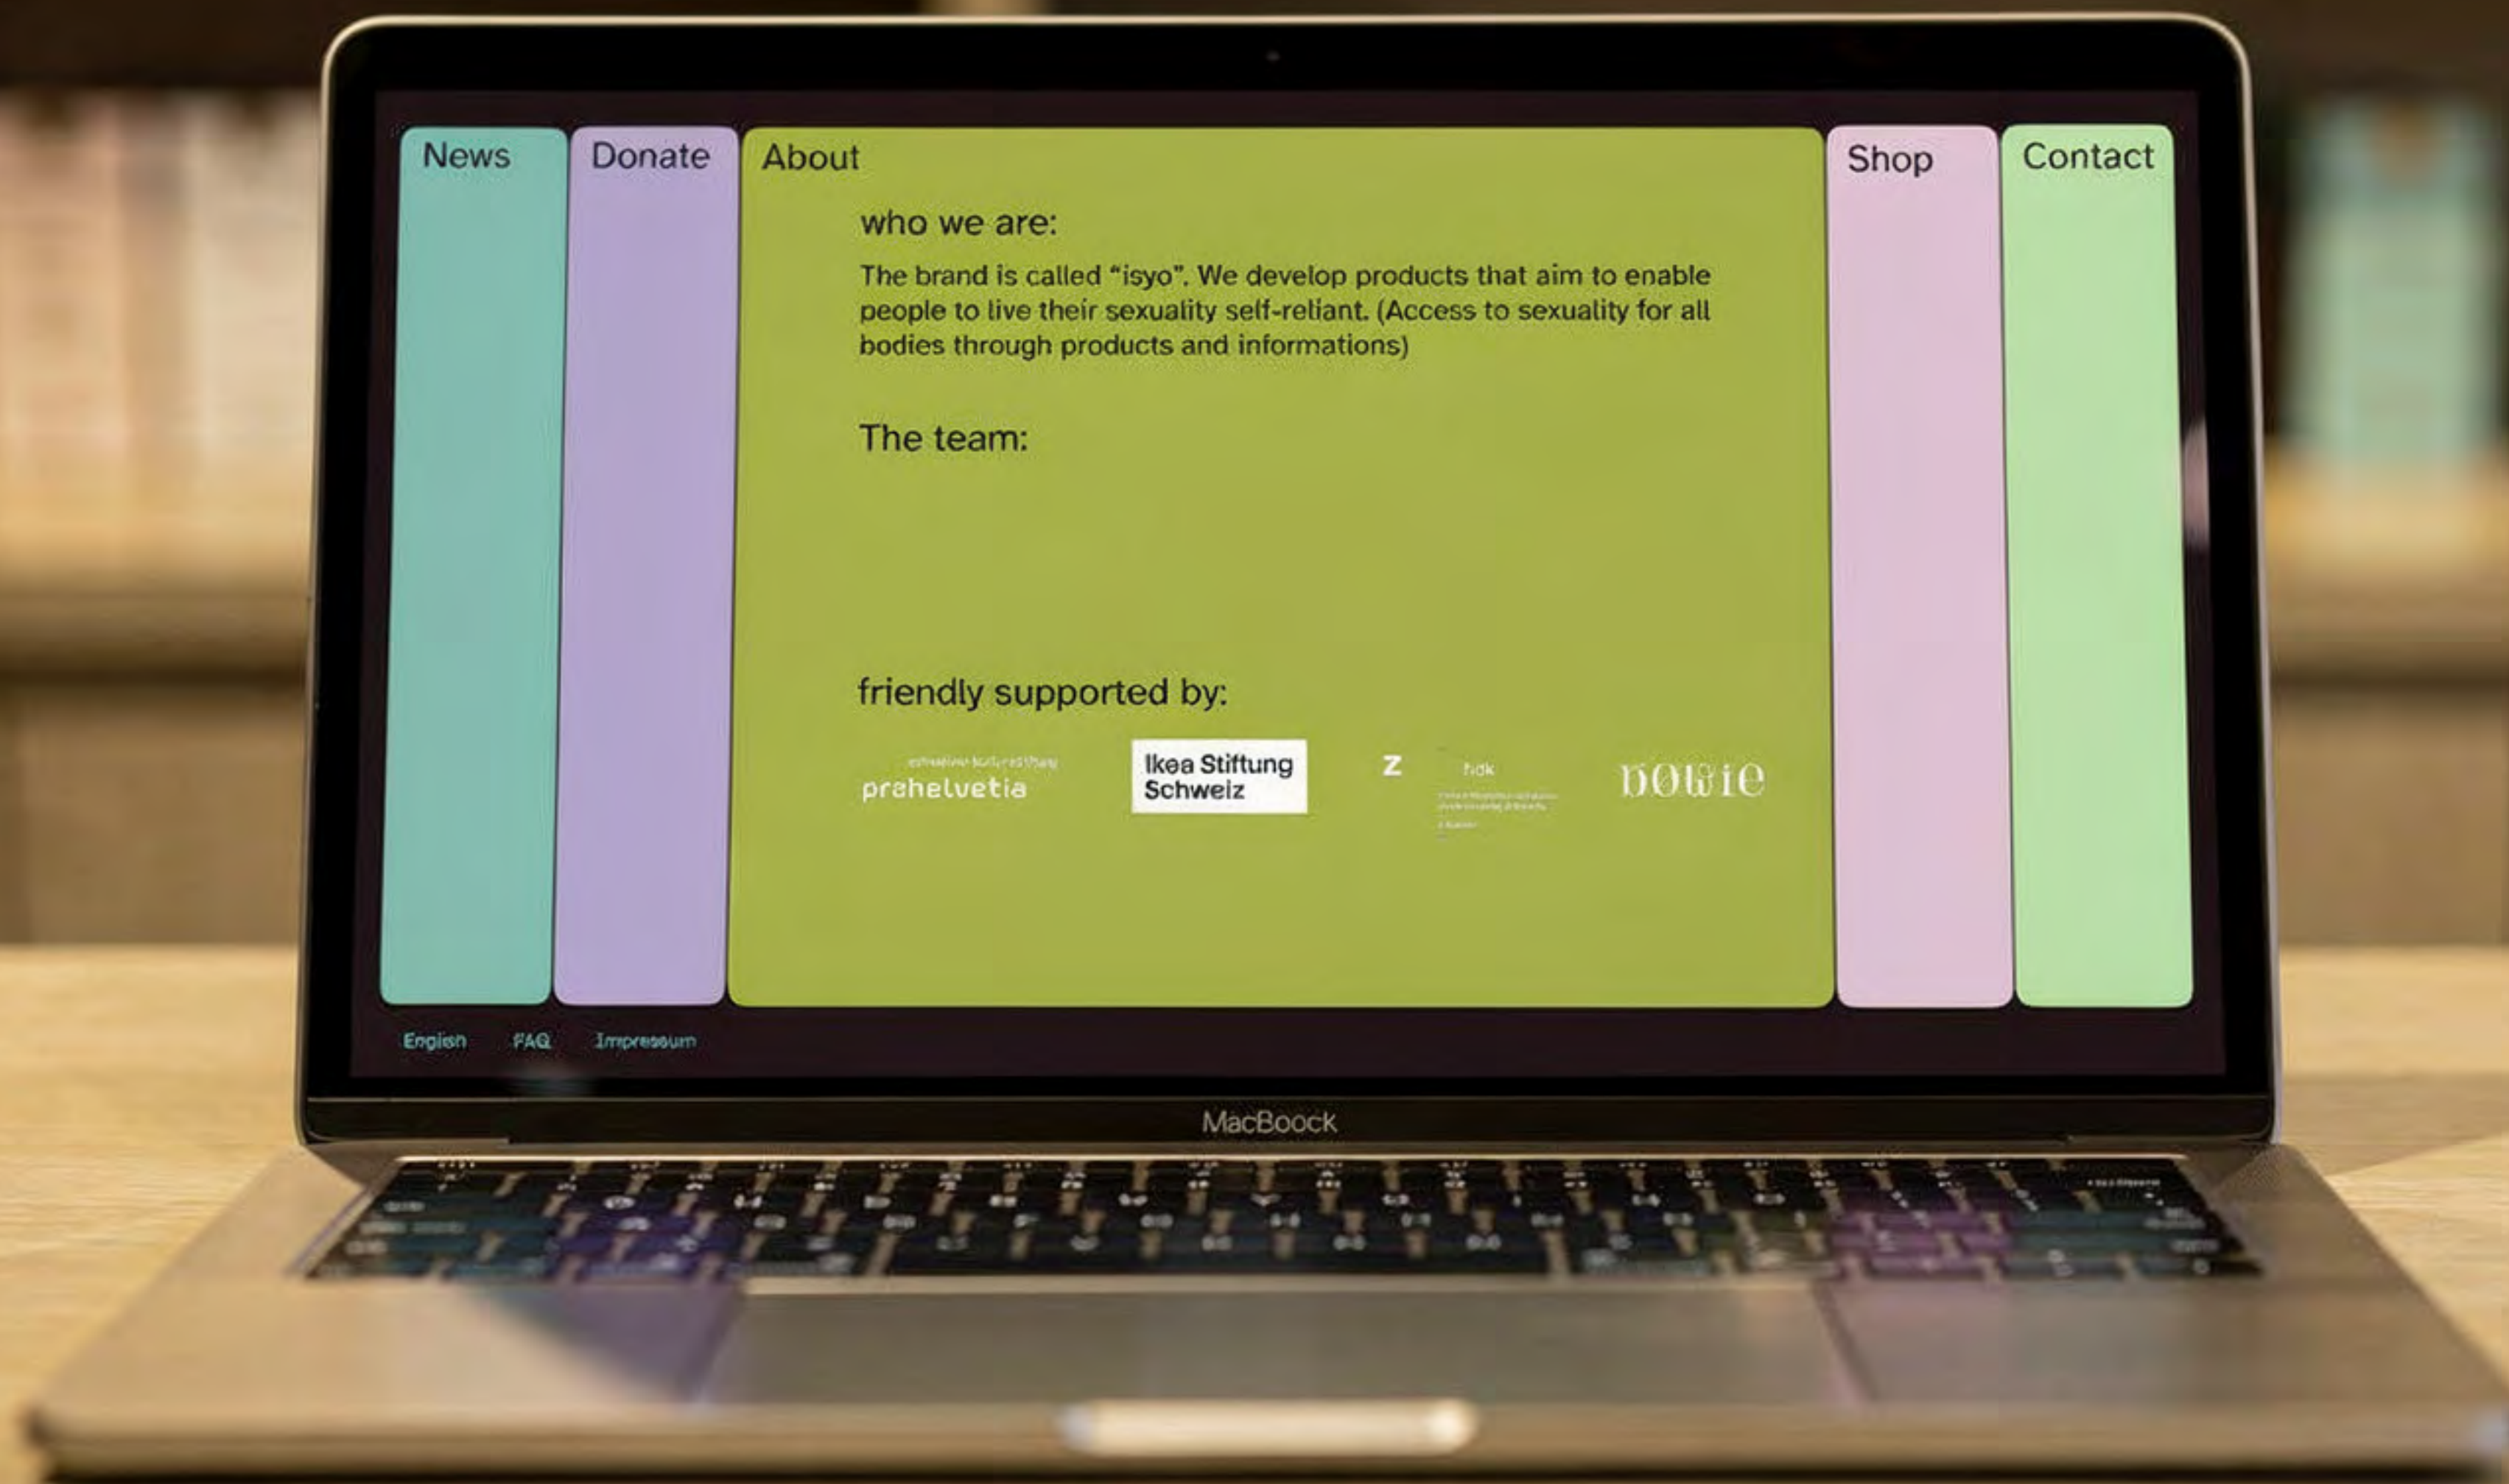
News

Donate

About

who we are:

The brand is called "isyo". We develop products that aim to enable people to live their sexuality self-reliant. (Access to sexuality for all bodies through products and informations)

The team:

friendly supported by:

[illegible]
prahelvetia

Ikea Stiftung Schweiz

Z

hdk
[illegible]

nowie

Shop

Contact

English FAQ Impressum

MacBoock